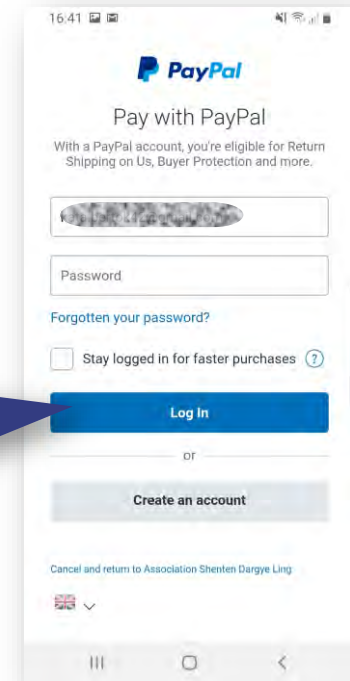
16:41

PayPal

Pay with PayPal

With a PayPal account, you're eligible for Return Shipping on Us, Buyer Protection and more.

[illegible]

Password

Forgotten your password?

Stay logged in for faster purchases ?

Log In

or

Create an account

Cancel and return to Association Shenten Dargye Ling